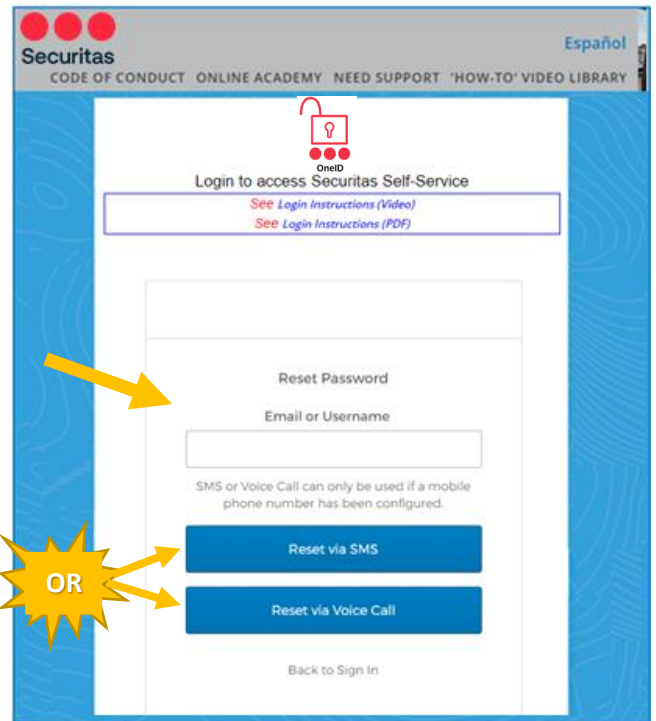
Securitas

Español

CODE OF CONDUCT ONLINE ACADEMY NEED SUPPORT 'HOW-TO' VIDEO LIBRARY

OneID

Login to access Securitas Self-Service

See Login Instructions (Video)
See Login Instructions (PDF)

Reset Password

Email or Username

SMS or Voice Call can only be used if a mobile phone number has been configured.

Reset via SMS

OR

Reset via Voice Call

Back to Sign In